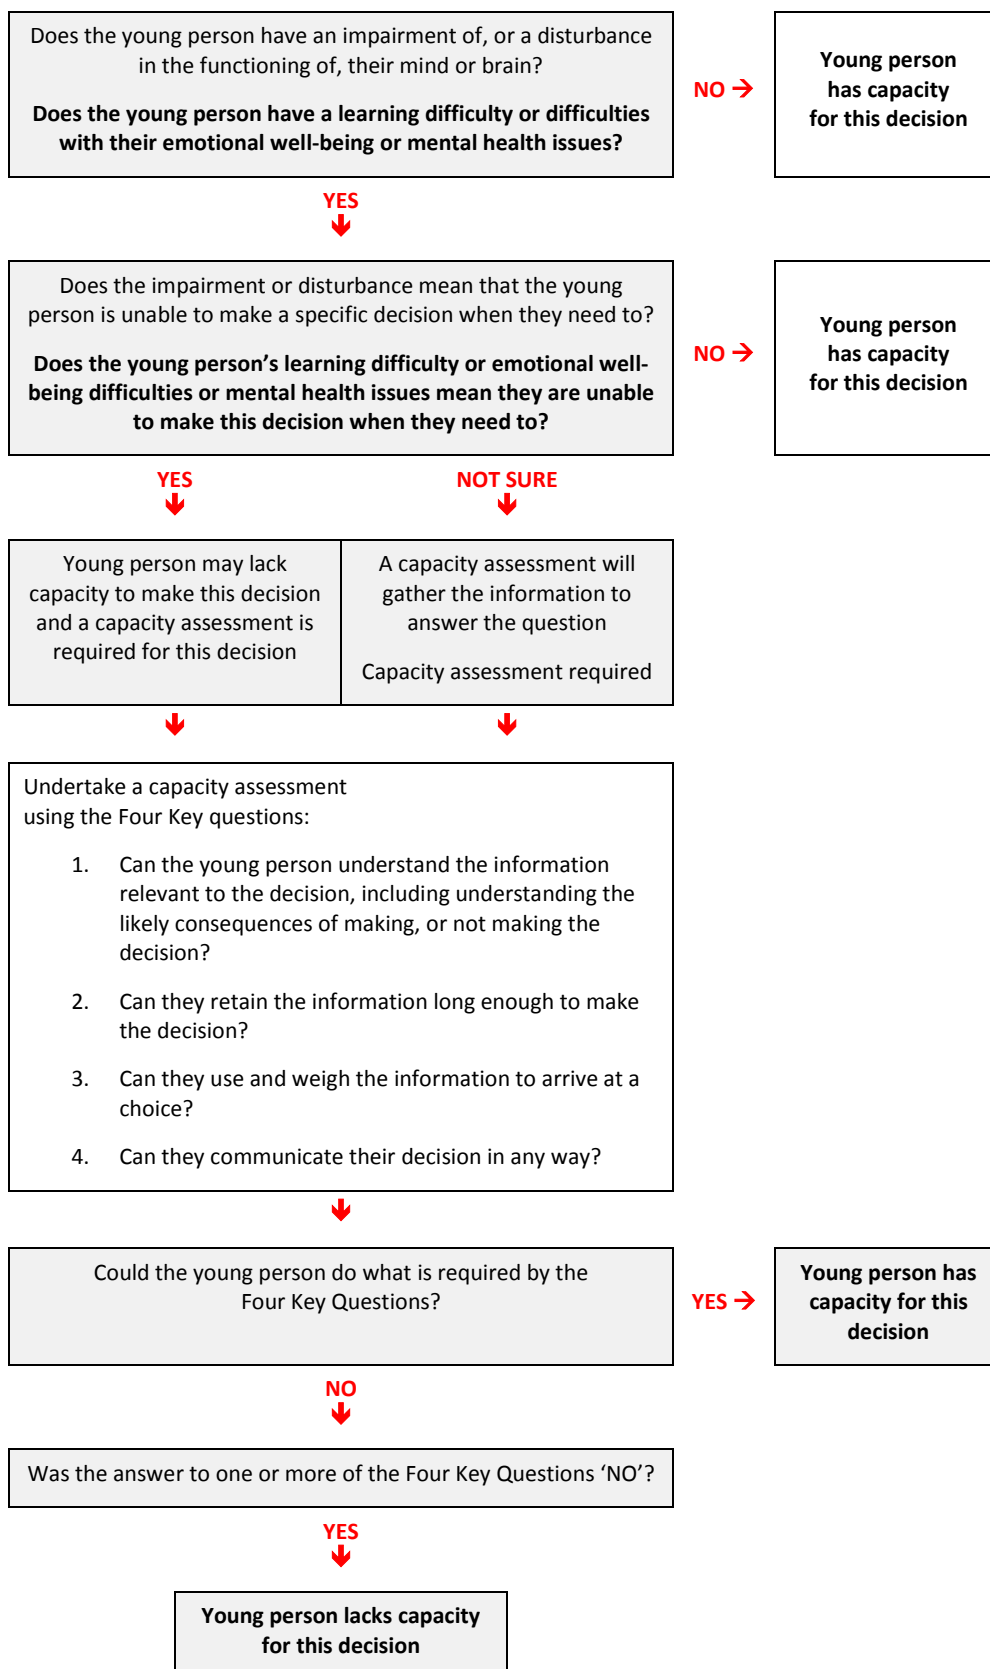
Does the young person have an impairment of, or a disturbance in the functioning of, their mind or brain?

**Does the young person have a learning difficulty or difficulties with their emotional well-being or mental health issues?**

NO →

**Young person has capacity for this decision**

YES

Does the impairment or disturbance mean that the young person is unable to make a specific decision when they need to?

**Does the young person's learning difficulty or emotional well-being difficulties or mental health issues mean they are unable to make this decision when they need to?**

NO →

**Young person has capacity for this decision**

YES

NOT SURE

Young person may lack capacity to make this decision and a capacity assessment is required for this decision

A capacity assessment will gather the information to answer the question

Capacity assessment required

Undertake a capacity assessment using the Four Key questions:

1. Can the young person understand the information relevant to the decision, including understanding the likely consequences of making, or not making the decision?

2. Can they retain the information long enough to make the decision?

3. Can they use and weigh the information to arrive at a choice?

4. Can they communicate their decision in any way?

Could the young person do what is required by the Four Key Questions?

YES →

**Young person has capacity for this decision**

NO

Was the answer to one or more of the Four Key Questions 'NO'?

YES

**Young person lacks capacity for this decision**